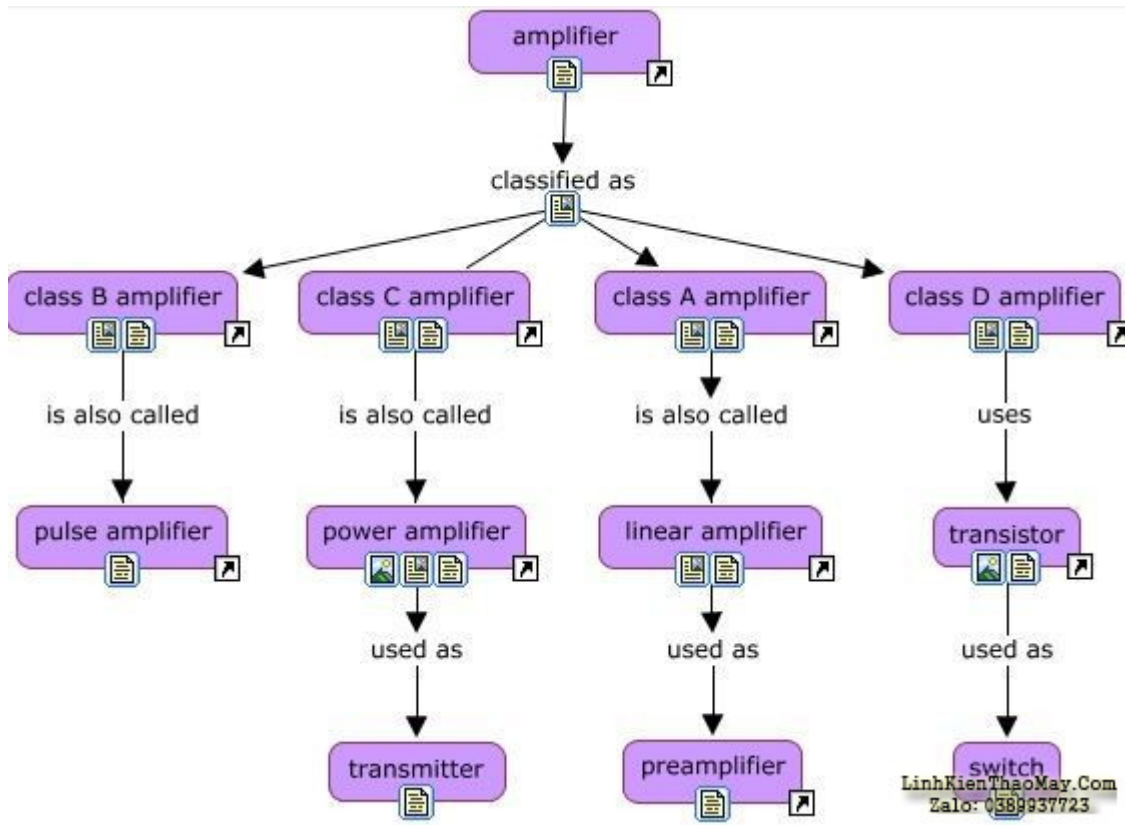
amplifier

classified as

class B amplifier

class C amplifier

class A amplifier

class D amplifier

is also called

is also called

is also called

uses

pulse amplifier

power amplifier

linear amplifier

transistor

used as

used as

used as

transmitter

preamplifier

switch

LinhKienThaoMay.Com
Zalo: 0389937723